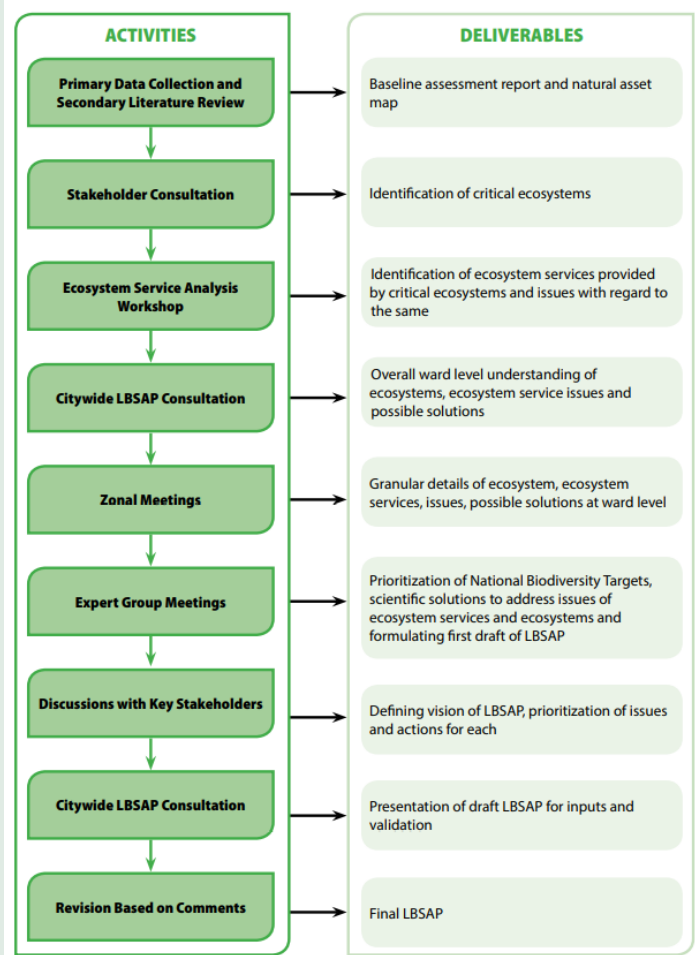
ACTIVITIES

Primary Data Collection and Secondary Literature Review

Stakeholder Consultation

Ecosystem Service Analysis Workshop

Citywide LBSAP Consultation

Zonal Meetings

Expert Group Meetings

Discussions with Key Stakeholders

Citywide LBSAP Consultation

Revision Based on Comments

DELIVERABLES

Baseline assessment report and natural asset map

Identification of critical ecosystems

Identification of ecosystem services provided by critical ecosystems and issues with regard to the same

Overall ward level understanding of ecosystems, ecosystem service issues and possible solutions

Granular details of ecosystem, ecosystem services, issues, possible solutions at ward level

Prioritization of National Biodiversity Targets, scientific solutions to address issues of ecosystem services and ecosystems and formulating first draft of LBSAP

Defining vision of LBSAP, prioritization of issues and actions for each

Presentation of draft LBSAP for inputs and validation

Final LBSAP